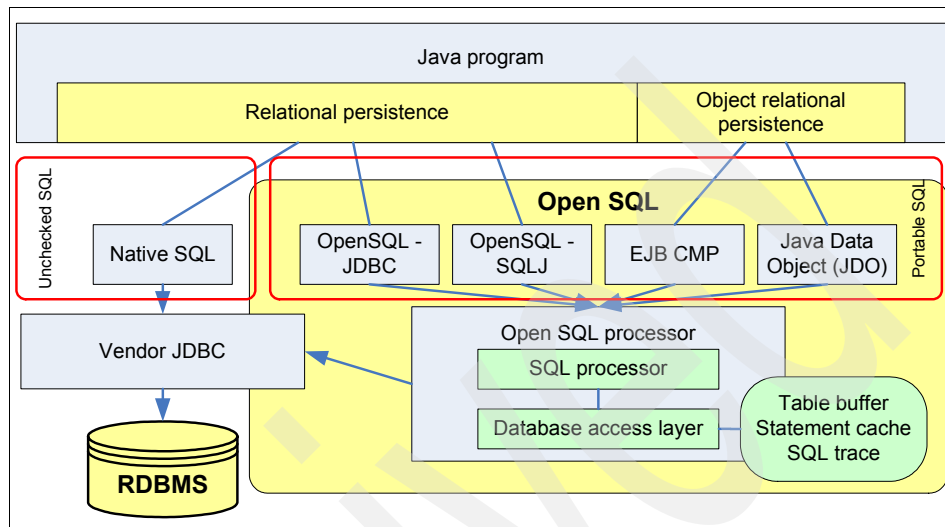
Java program

Relational persistence

Object relational persistence

Unchecked SQL

Native SQL

Open SQL

Portable SQL

OpenSQL - JDBC

OpenSQL - SQLJ

EJB CMP

Java Data Object (JDO)

Vendor JDBC

Open SQL processor

SQL processor

Database access layer

Table buffer
Statement cache
SQL trace

RDBMS